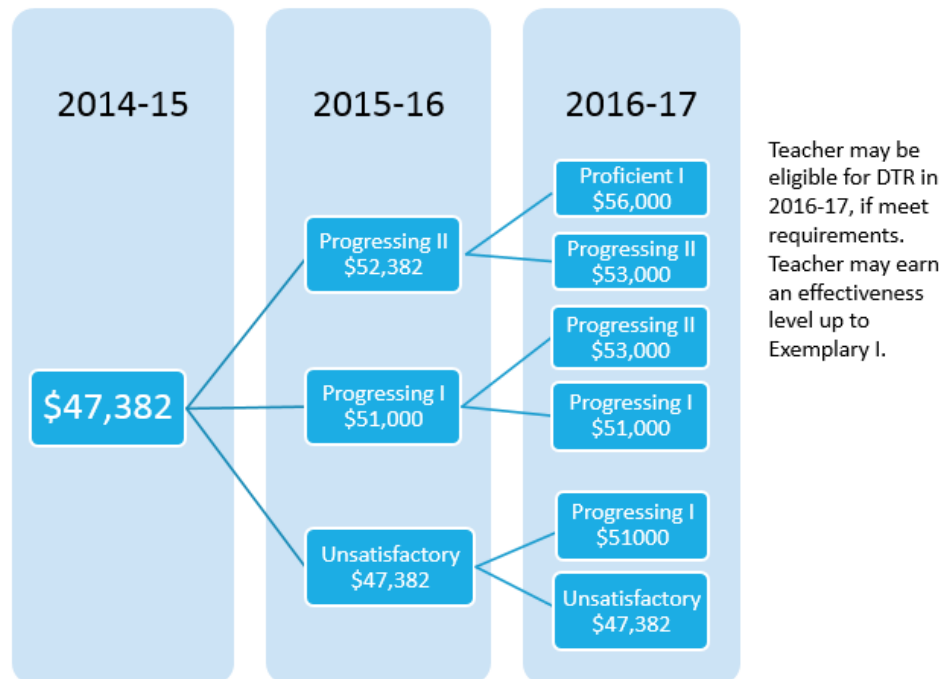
2014-15

2015-16

2016-17

$47,382

Progressing II
$52,382

Progressing I
$51,000

Unsatisfactory
$47,382

Proficient I
$56,000

Progressing II
$53,000

Progressing II
$53,000

Progressing I
$51,000

Progressing I
$51000

Unsatisfactory
$47,382

Teacher may be eligible for DTR in 2016-17, if meet requirements. Teacher may earn an effectiveness level up to Exemplary I.